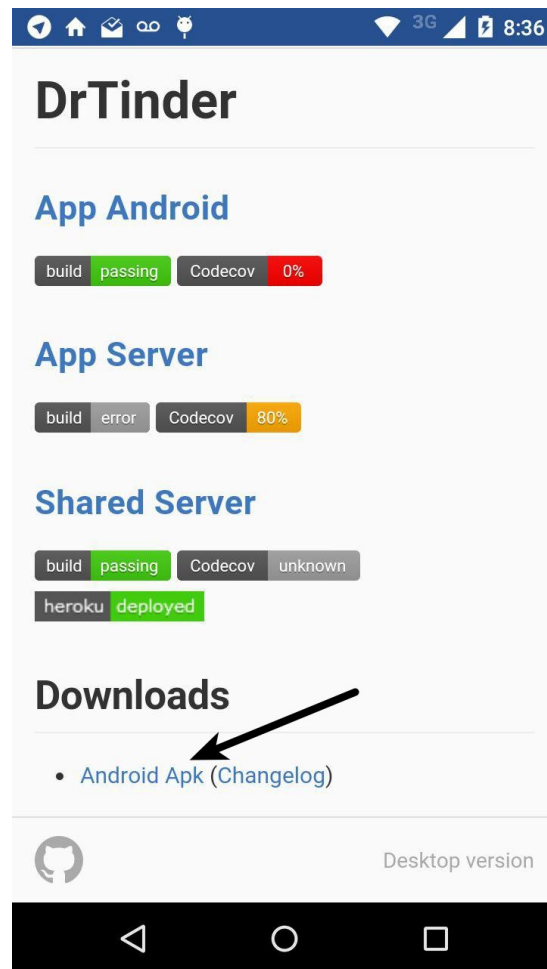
3G 8:36

DrTinder

App Android

build passing Codecov 0%

App Server

build error Codecov 80%

Shared Server

build passing Codecov unknown
heroku deployed

Downloads

• Android Apk (Changelog)

Desktop version